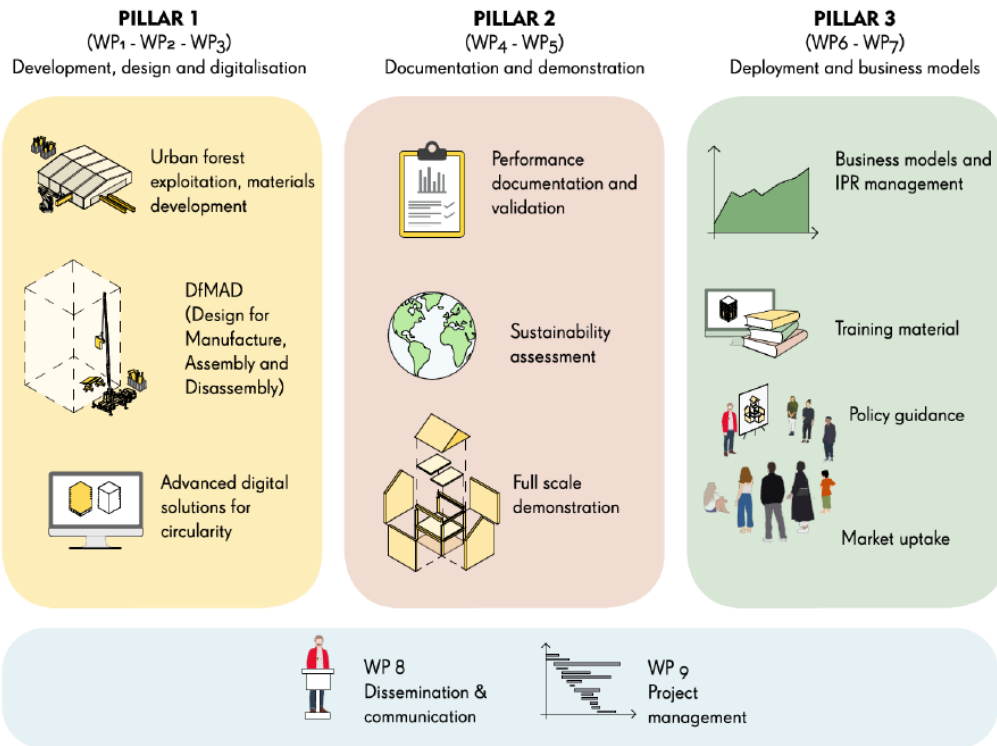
PILLAR 1
(WP1 - WP2 - WP3)
Development, design and digitalisation

PILLAR 2
(WP4 - WP5)
Documentation and demonstration

PILLAR 3
(WP6 - WP7)
Deployment and business models

Urban forest exploitation, materials development

DfMAD (Design for Manufacture, Assembly and Disassembly)

Advanced digital solutions for circularity

Performance documentation and validation

Sustainability assessment

Full scale demonstration

Business models and IPR management

Training material

Policy guidance

Market uptake

WP 8
Dissemination & communication

WP 9
Project management